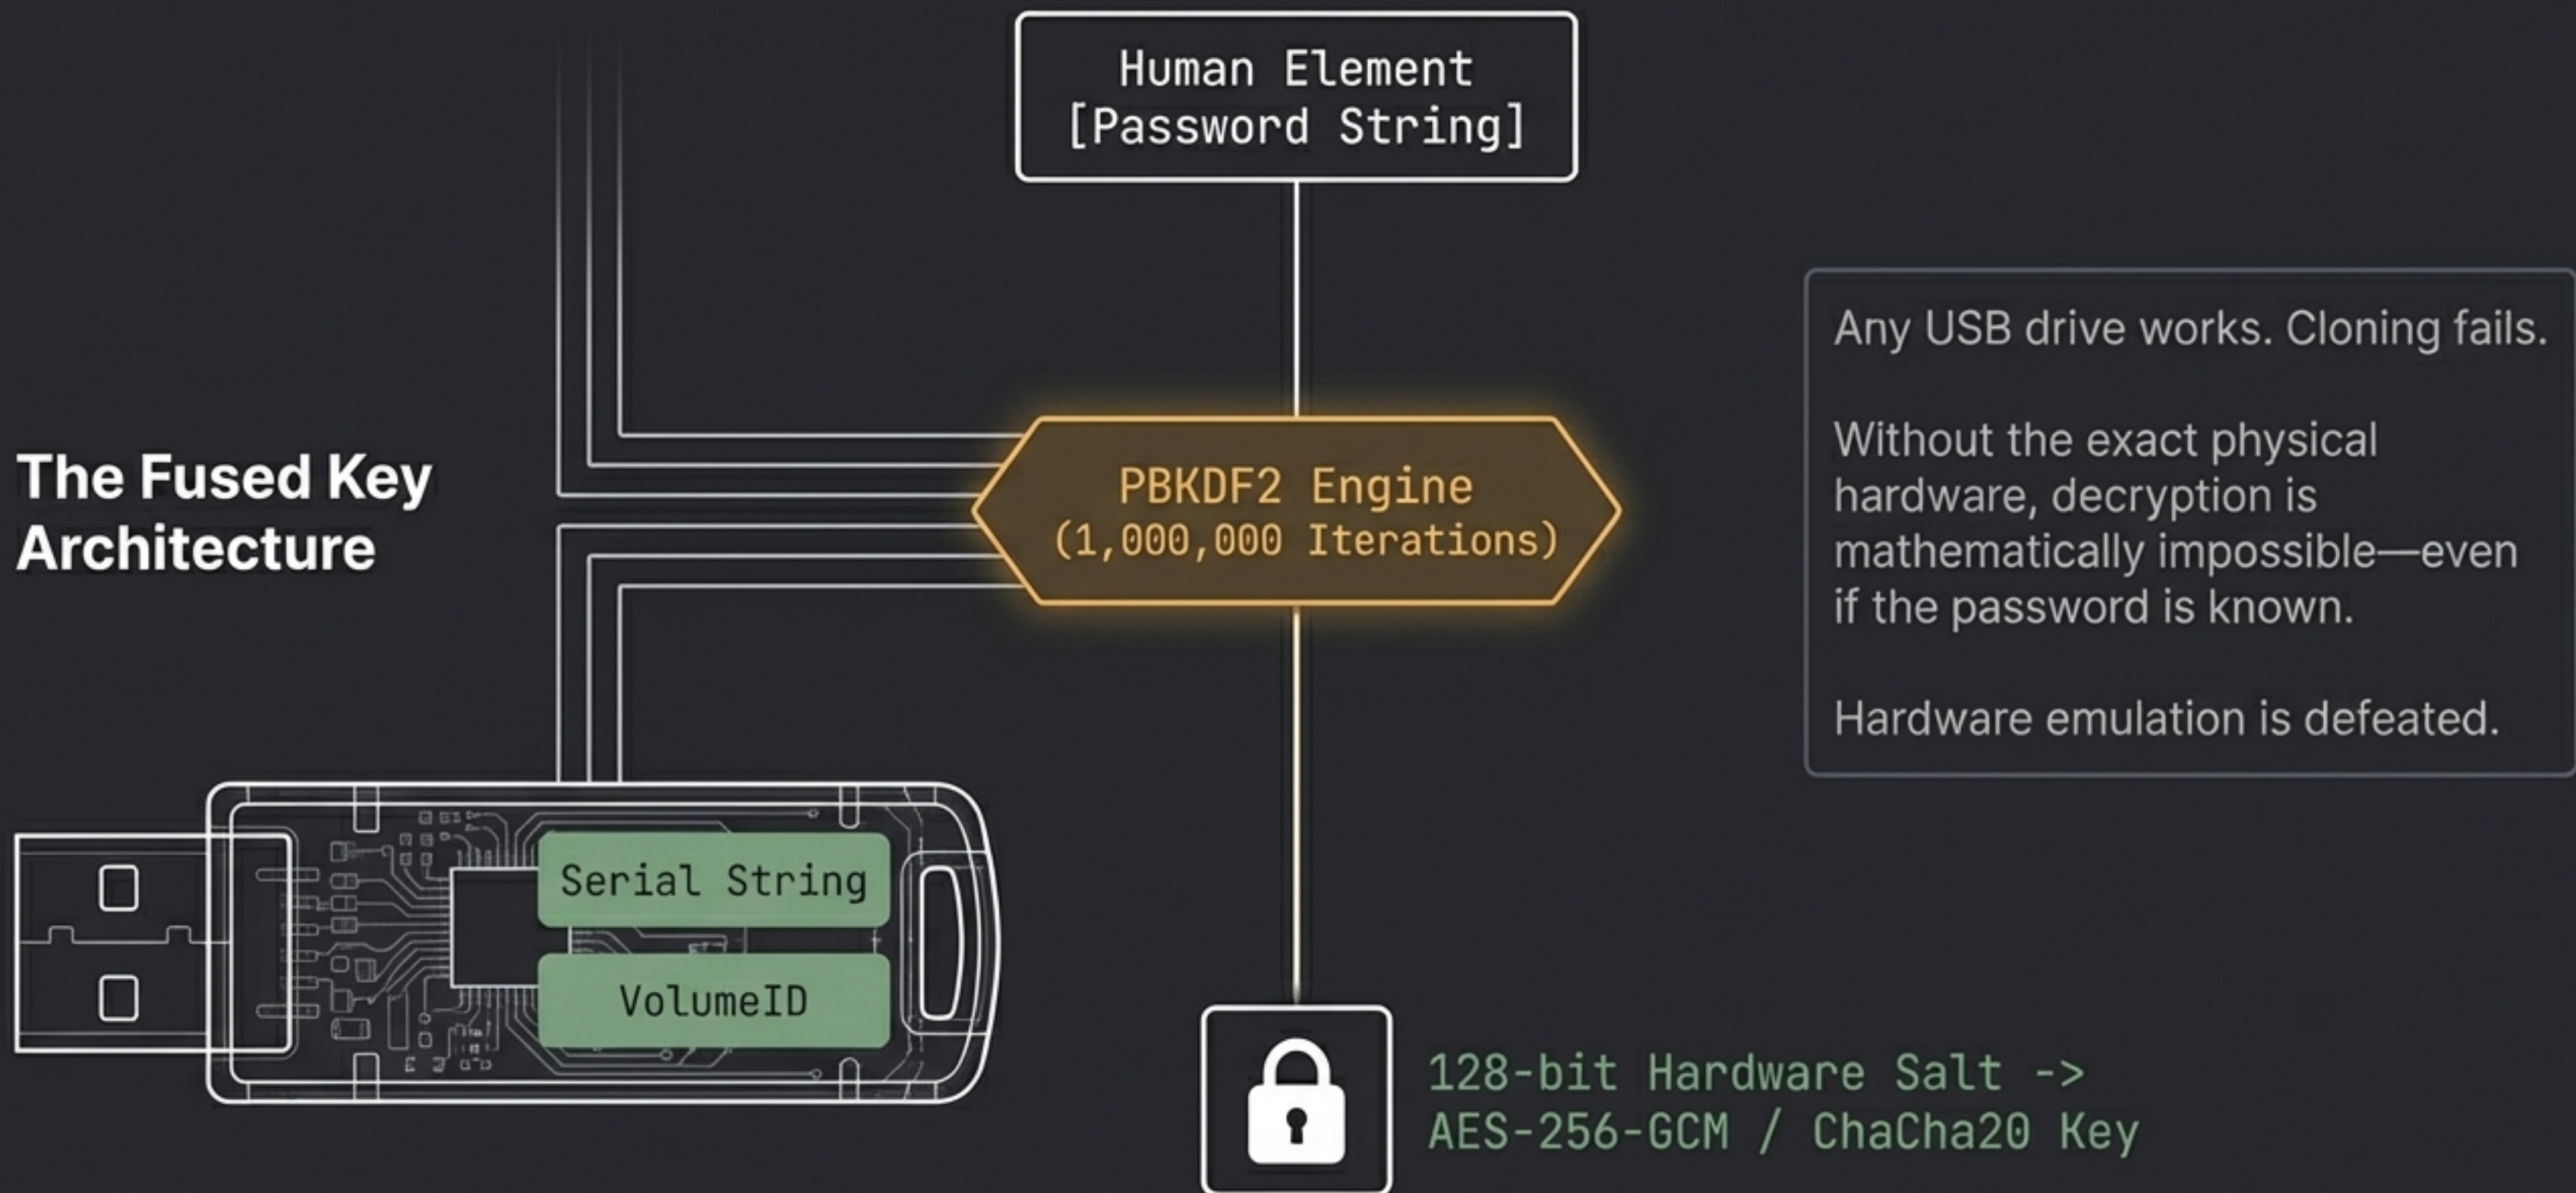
Human Element
[Password String]

The Fused Key Architecture

PBKDF2 Engine
(1,000,000 Iterations)

Any USB drive works. Cloning fails.

Without the exact physical hardware, decryption is mathematically impossible—even if the password is known.

Hardware emulation is defeated.

Serial String

VolumeID

128-bit Hardware Salt ->
AES-256-GCM / ChaCha20 Key